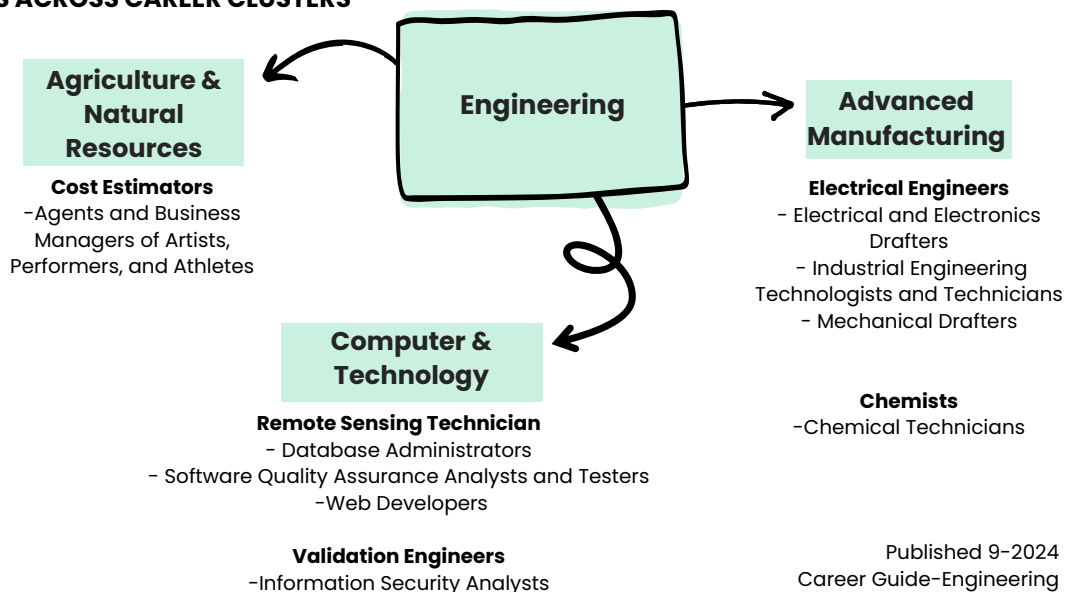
S ACROSS CAREER CLUSTERS

Agriculture & Natural Resources

Cost Estimators
-Agents and Business Managers of Artists, Performers, and Athletes

Engineering

Advanced Manufacturing

Electrical Engineers
- Electrical and Electronics Drafters
- Industrial Engineering Technologists and Technicians
- Mechanical Drafters

Computer & Technology

Remote Sensing Technician
- Database Administrators
- Software Quality Assurance Analysts and Testers
-Web Developers

Chemists
-Chemical Technicians

Validation Engineers
-Information Security Analysts

Published 9-2024
Career Guide-Engineering